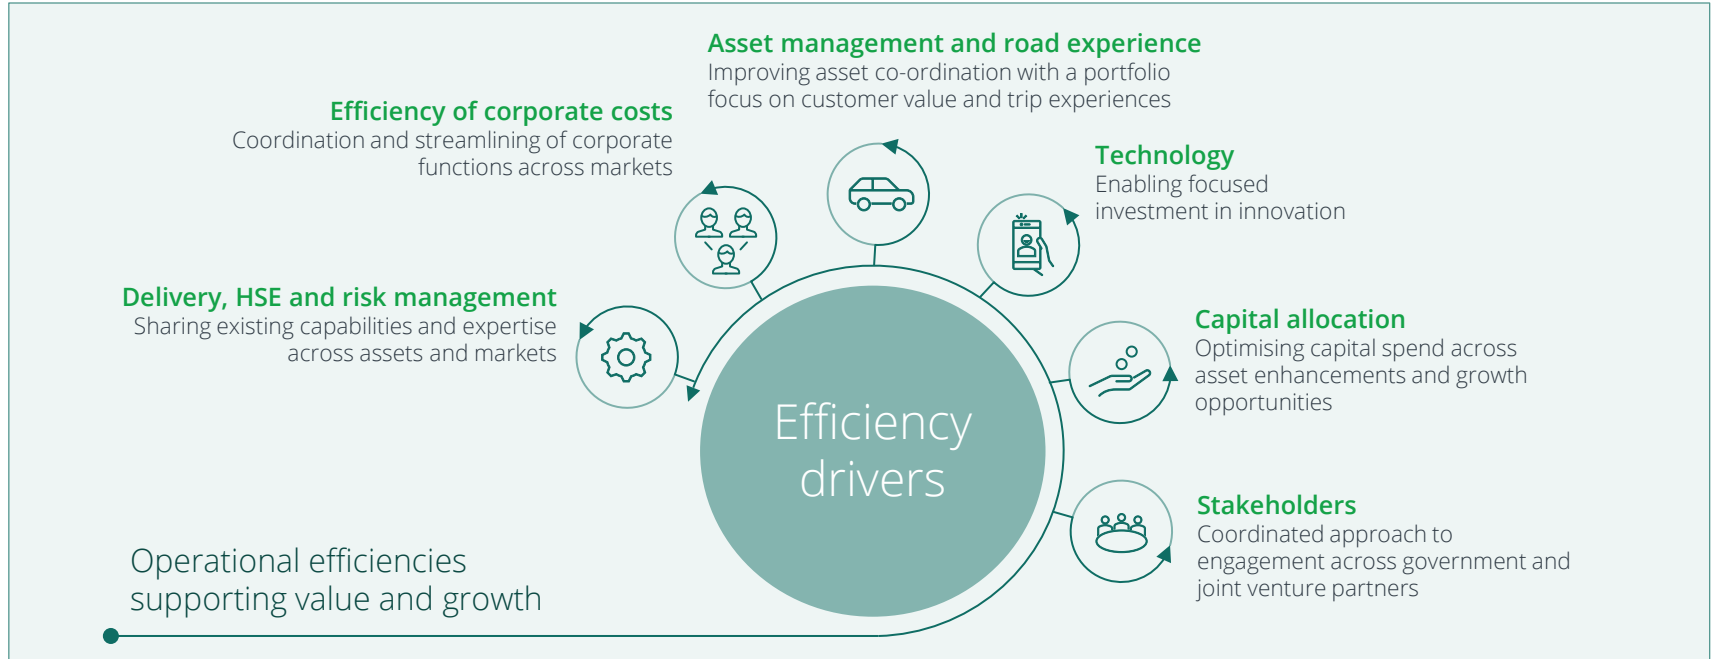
Asset management and road experience
Improving asset co-ordination with a portfolio focus on customer value and trip experiences

Efficiency of corporate costs
Coordination and streamlining of corporate functions across markets

Technology
Enabling focused investment in innovation

Delivery, HSE and risk management
Sharing existing capabilities and expertise across assets and markets

Capital allocation
Optimising capital spend across asset enhancements and growth opportunities

Efficiency drivers

Stakeholders
Coordinated approach to engagement across government and joint venture partners

Operational efficiencies supporting value and growth